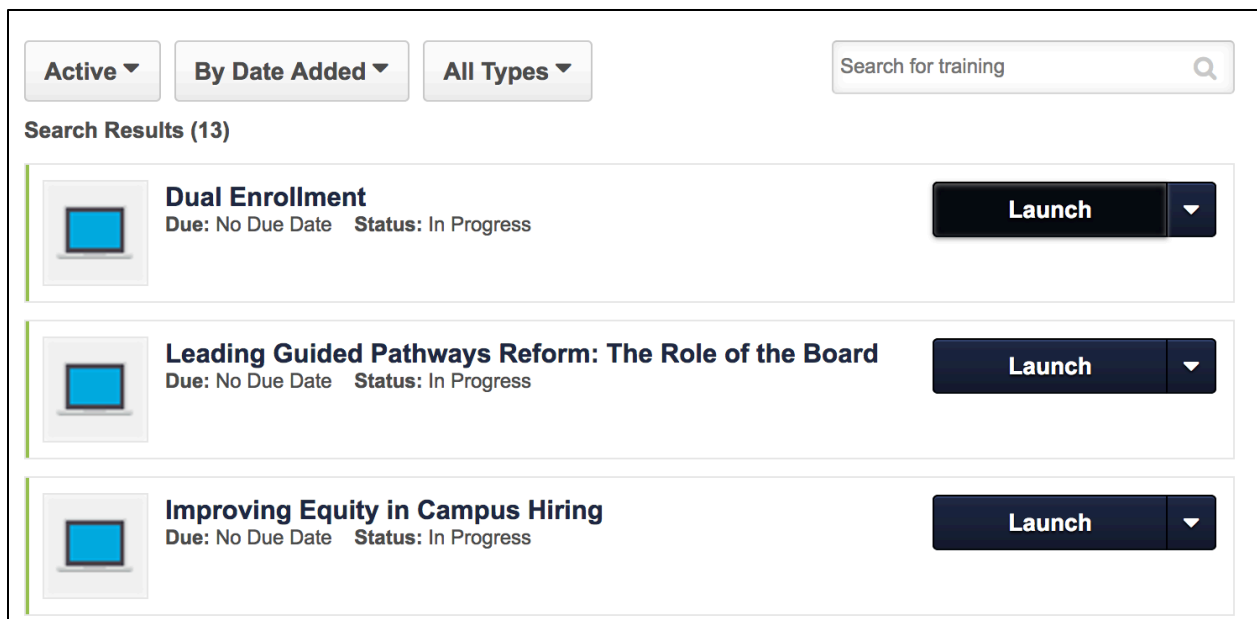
Active ▾ By Date Added ▾ All Types ▾

Search for training

Search Results (13)

Dual Enrollment
Due: No Due Date Status: In Progress

Launch

Leading Guided Pathways Reform: The Role of the Board
Due: No Due Date Status: In Progress

Launch

Improving Equity in Campus Hiring
Due: No Due Date Status: In Progress

Launch